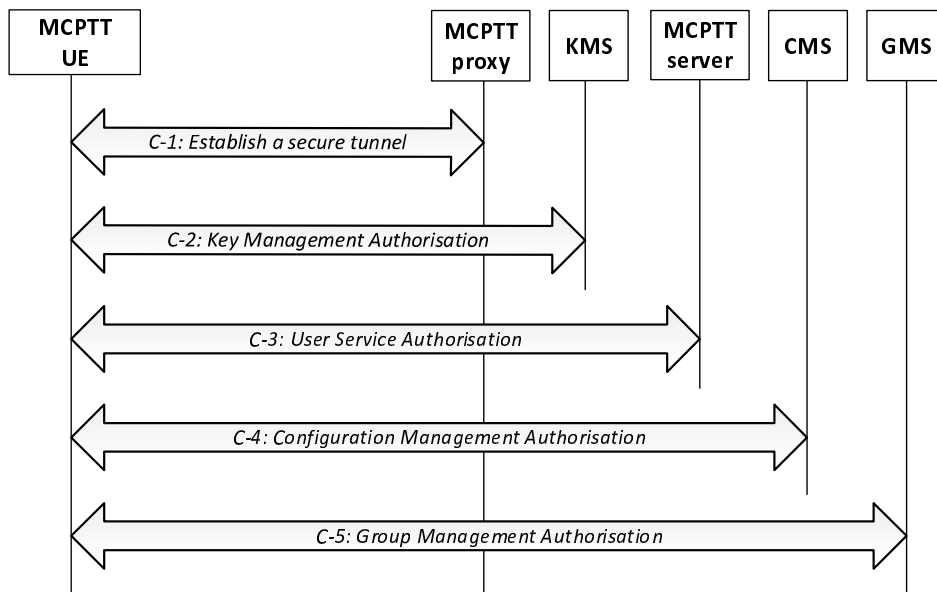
MCPTT UE

MCPTT proxy

KMS

MCPTT server

CMS

GMS

C-1: Establish a secure tunnel

C-2: Key Management Authorisation

C-3: User Service Authorisation

C-4: Configuration Management Authorisation

C-5: Group Management Authorisation